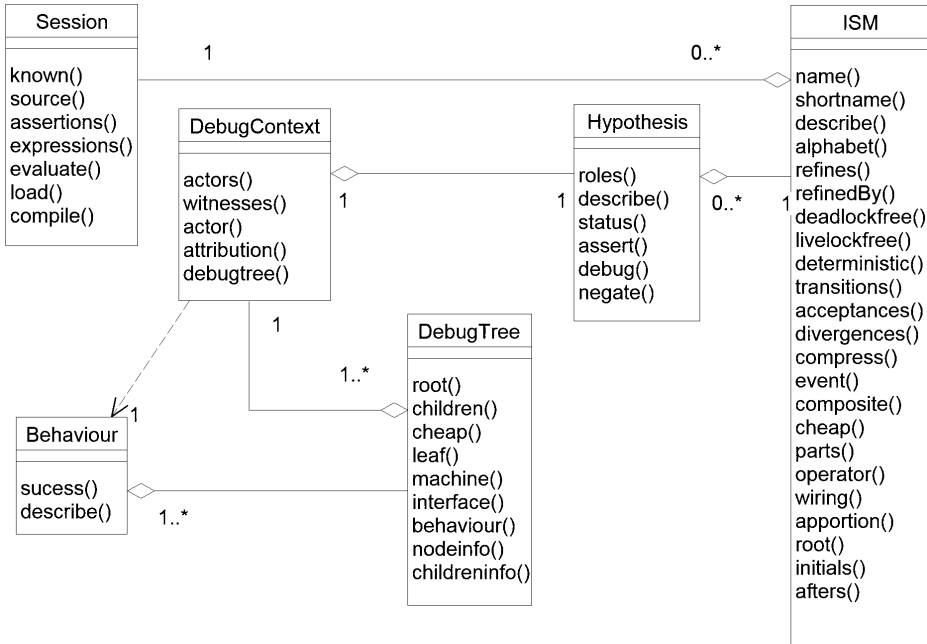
Session

known()
source()
assertions()
expressions()
evaluate()
load()
compile()

1

0..*

ISM

name()
shortname()
describe()
alphabet()
refines()
refinedBy()
deadlockfree()
livelockfree()
deterministic()
transitions()
acceptances()
divergences()
compress()
event()
composite()
cheap()
parts()
operator()
wiring()
apportion()
root()
initials()
afters()

DebugContext

actors()
witnesses()
actor()
attribution()
debugtree()

1

1

Hypothesis

roles()
describe()
status()
assert()
debug()
negate()

0..*

1

1

1..*

DebugTree

root()
children()
cheap()
leaf()
machine()
interface()
behaviour()
nodeinfo()
childreninfo()

1

Behaviour

sucess()
describe()

1..*